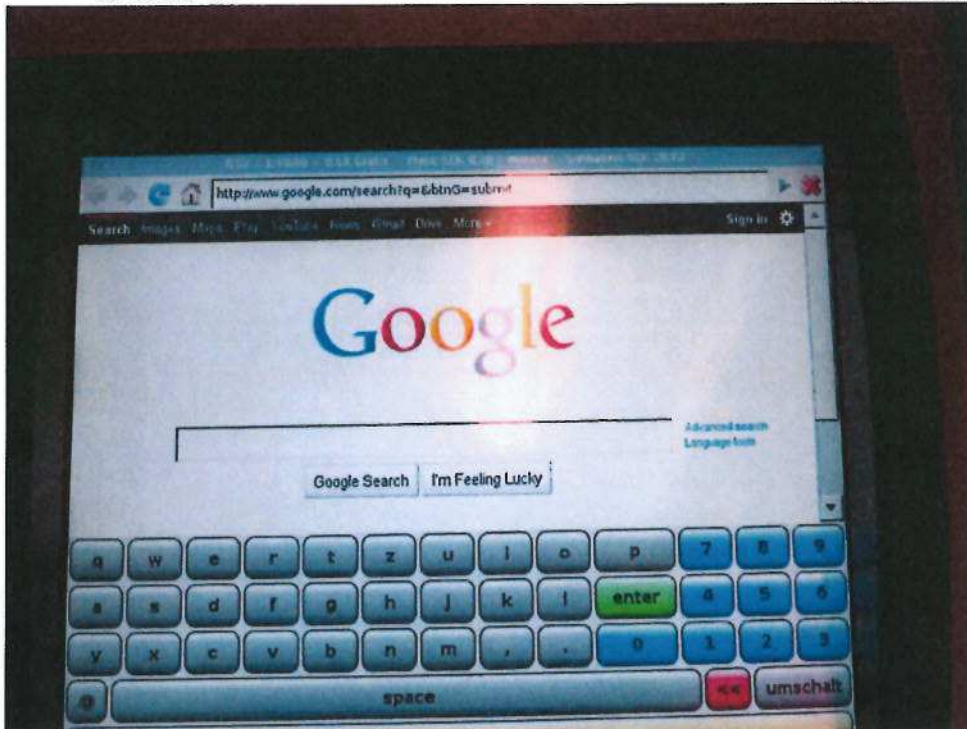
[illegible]

http://www.google.com/search?q=&btnG=submit

Search Images Maps Play YouTube News Gmail Drive More

Sign in

Google

Advanced search
Language tools

Google Search I'm Feeling Lucky

q w e r t z u i o p 7 8 9
a s d f g h j k l enter 4 5 6
y x c v b n m , . 0 1 2 3
@ space << umschalt